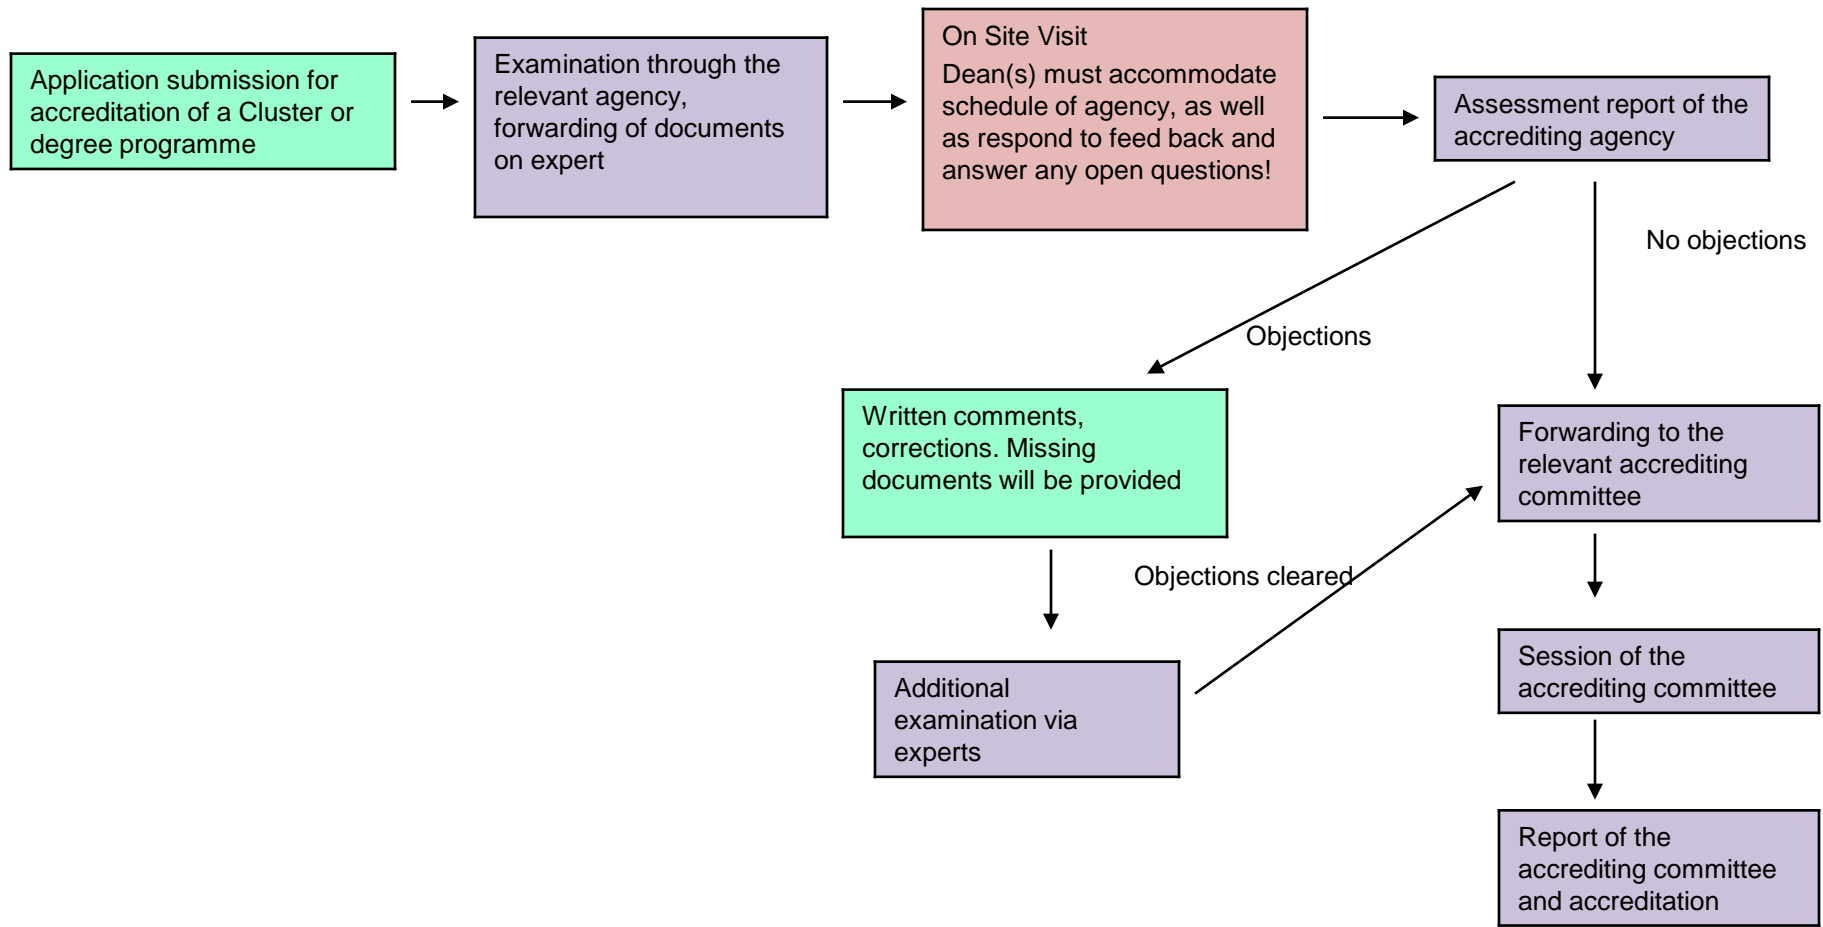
Application submission for accreditation of a Cluster or degree programme

Examination through the relevant agency, forwarding of documents on expert

On Site Visit
Dean(s) must accommodate schedule of agency, as well as respond to feed back and answer any open questions!

Assessment report of the accrediting agency

No objections

Objections

Written comments, corrections. Missing documents will be provided

Forwarding to the relevant accrediting committee

Objections cleared

Additional examination via experts

Session of the accrediting committee

Report of the accrediting committee and accreditation